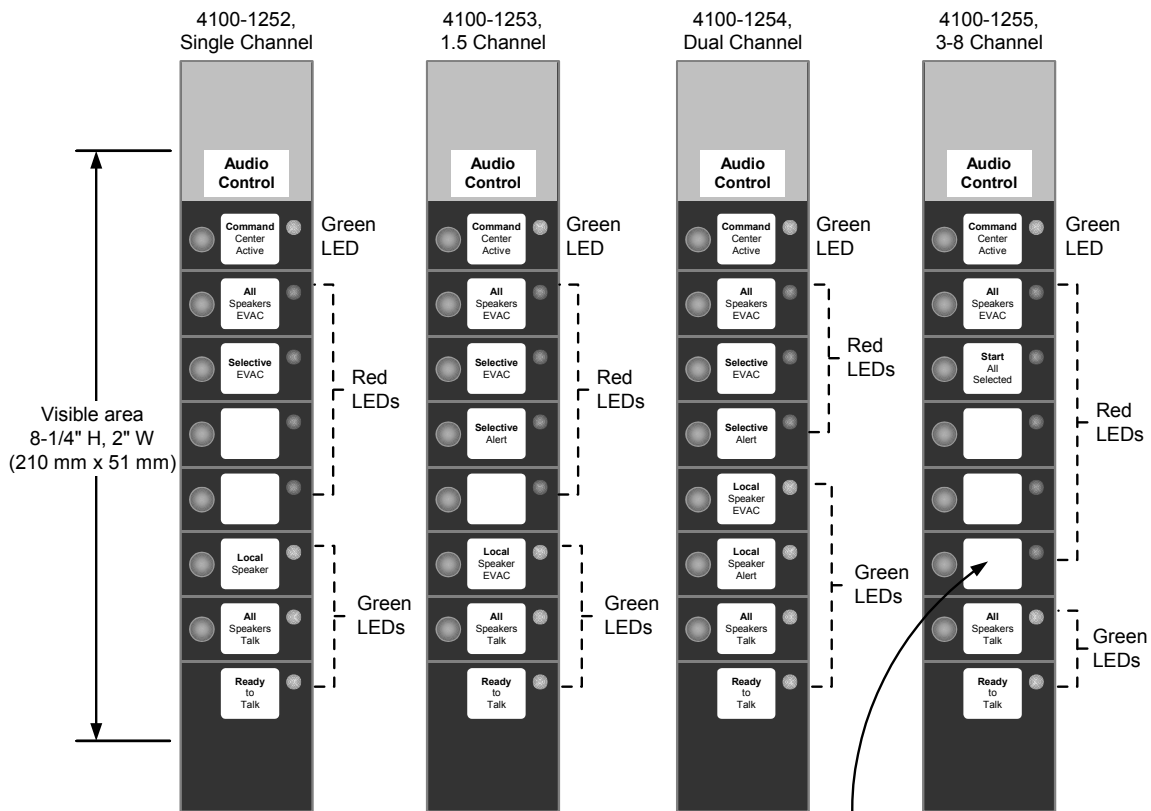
4100-1252, Single Channel

Audio Control

Command Center Active

Green LED

All Speakers EVAC

Selective EVAC

Red LEDs

Local Speaker

All Speakers Talk

Green LEDs

Ready to Talk

Visible area 8-1/4" H, 2" W (210 mm x 51 mm)

4100-1253, 1.5 Channel

Audio Control

Command Center Active

Green LED

All Speakers EVAC

Selective EVAC

Selective Alert

Red LEDs

Local Speaker EVAC

All Speakers Talk

Green LEDs

Ready to Talk

4100-1254, Dual Channel

Audio Control

Command Center Active

Green LED

All Speakers EVAC

Selective EVAC

Selective Alert

Red LEDs

Local Speaker EVAC

Local Speaker Alert

All Speakers Talk

Green LEDs

Ready to Talk

4100-1255, 3-8 Channel

Audio Control

Command Center Active

Green LED

All Speakers EVAC

Start All Selected

Red LEDs

All Speakers Talk

Green LEDs

Ready to Talk